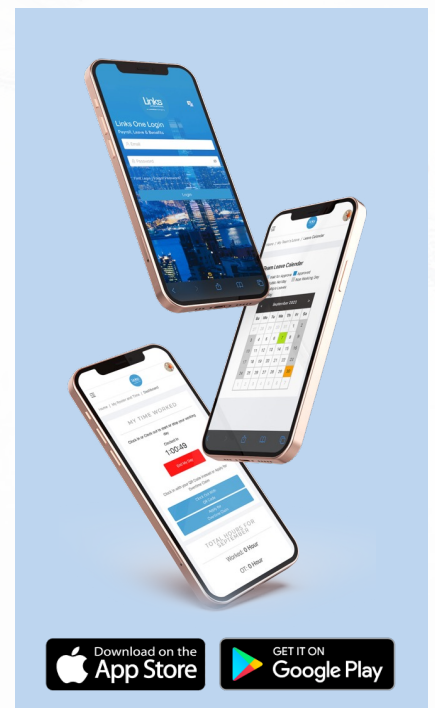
Links

Links One Login

Payroll, Leave & Benefits

Email

Password

Login

Team Leave Calendar

September 2023

MY TIME WORKED

1:00:49

TOTAL HOURS FOR SEPTEMBER

Worked: 0 Hour

OT: 0 Hour

Download on the App Store

GET IT ON Google Play